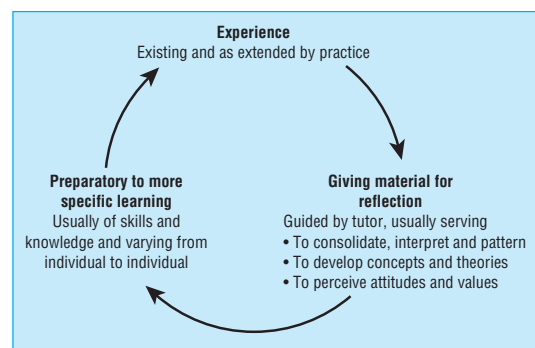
**Experience**
Existing and as extended by practice

**Giving material for reflection**
Guided by tutor, usually serving
• To consolidate, interpret and pattern
• To develop concepts and theories
• To perceive attitudes and values

**Preparatory to more specific learning**
Usually of skills and knowledge and varying from individual to individual